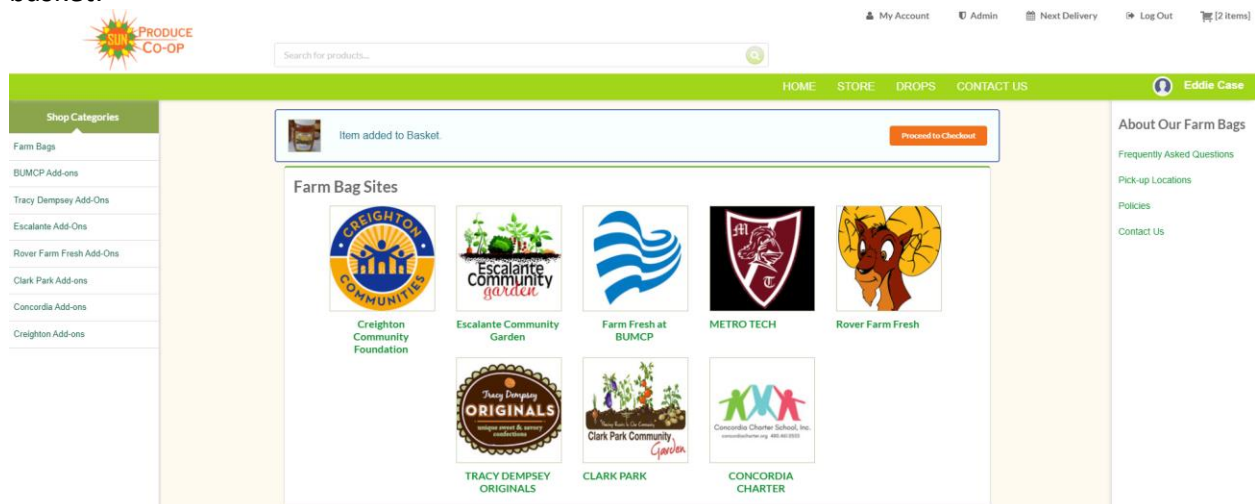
basket.

SUN PRODUCE CO-OP

Search for products...

My Account Admin Next Delivery Log Out [2 items]

HOME STORE DROPS CONTACT US

Eddie Case

Shop Categories
Farm Bags
BUMCP Add-ons
Tracy Dempsey Add-Ons
Escalante Add-Ons
Rover Farm Fresh Add-Ons
Clark Park Add-ons
Concordia Add-ons
Creighton Add-ons

Item added to Basket.

Proceed to Checkout

Farm Bag Sites

CREIGHTON COMMUNITIES

Creighton Community Foundation

Escalante Community garden

Escalante Community Garden

Farm Fresh at BUMCP

M T

METRO TECH

Rover Farm Fresh

Tracy Dempsey ORIGINALS unique sweet & savory confections

TRACY DEMPSEY ORIGINALS

Clark Park Community Garden

CLARK PARK

Concordia Charter School, Inc.

CONCORDIA CHARTER

About Our Farm Bags
Frequently Asked Questions
Pick-up Locations
Policies
Contact Us